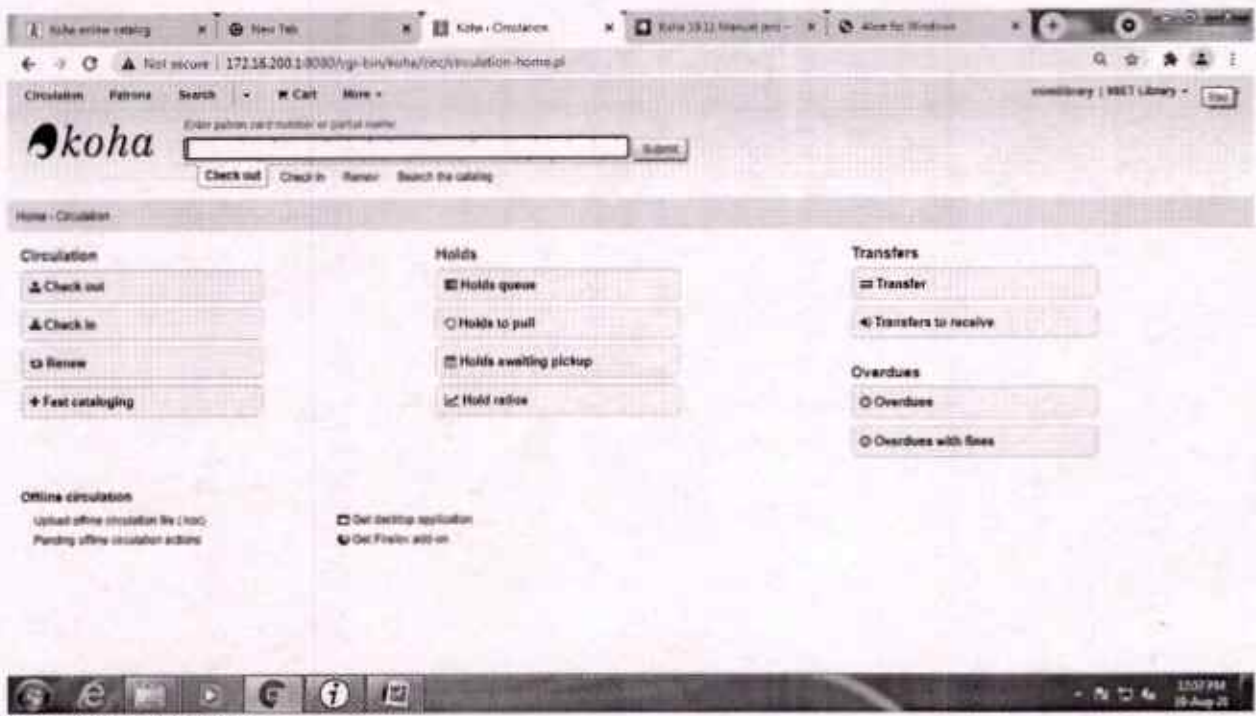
Koha online catalog | New Tab | Koha › Circulation | Koha 19.11 Manual (en) | Alive for Windows

Not secure | 172.16.200.1:8080/cgi-bin/koha/circ/circulation-home.pl

Circulation Patrons Search Cart More

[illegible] | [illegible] Library

koha

Enter patron card number or partial name:

Submit

Check out Check in Renew Search the catalog

Home › Circulation

Circulation

Check out

Check in

Renew

Fast cataloging

Holds

Holds queue

Holds to pull

Holds awaiting pickup

Hold ratios

Transfers

Transfer

Transfers to receive

Overdues

Overdues

Overdues with fines

Offline circulation

Upload offline circulation file (.koc)

Pending offline circulation actions

Get desktop application

Get Firefox add-on